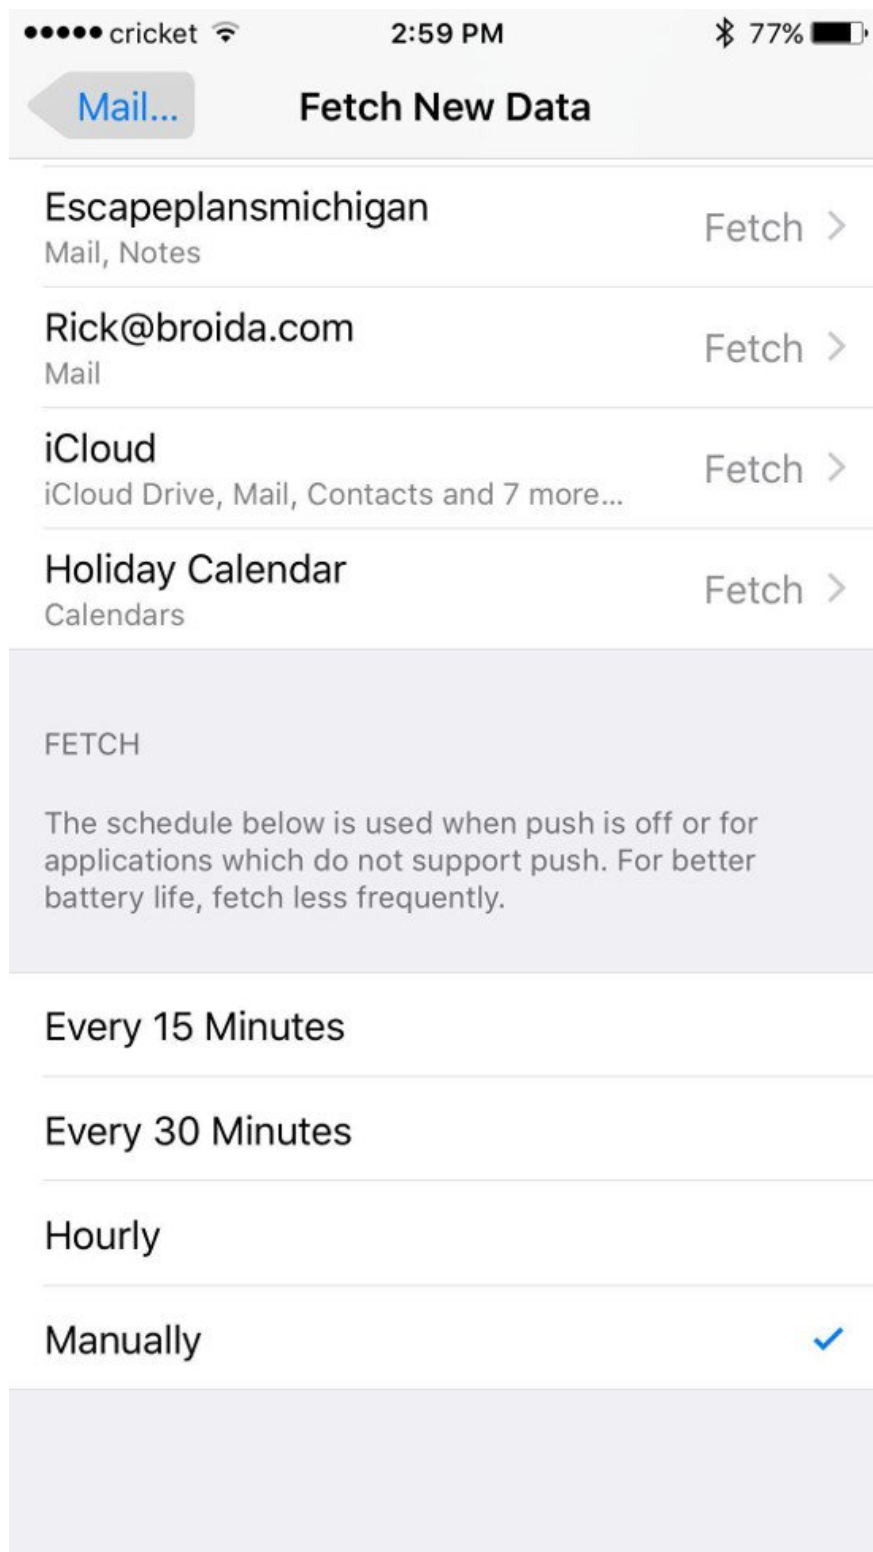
●●●●● cricket 2:59 PM 77%

Mail... Fetch New Data

Escapeplansmichigan
Mail, Notes
Fetch >

Rick@broida.com
Mail
Fetch >

iCloud
iCloud Drive, Mail, Contacts and 7 more...
Fetch >

Holiday Calendar
Calendars
Fetch >

FETCH

The schedule below is used when push is off or for applications which do not support push. For better battery life, fetch less frequently.

Every 15 Minutes

Every 30 Minutes

Hourly

Manually ✓